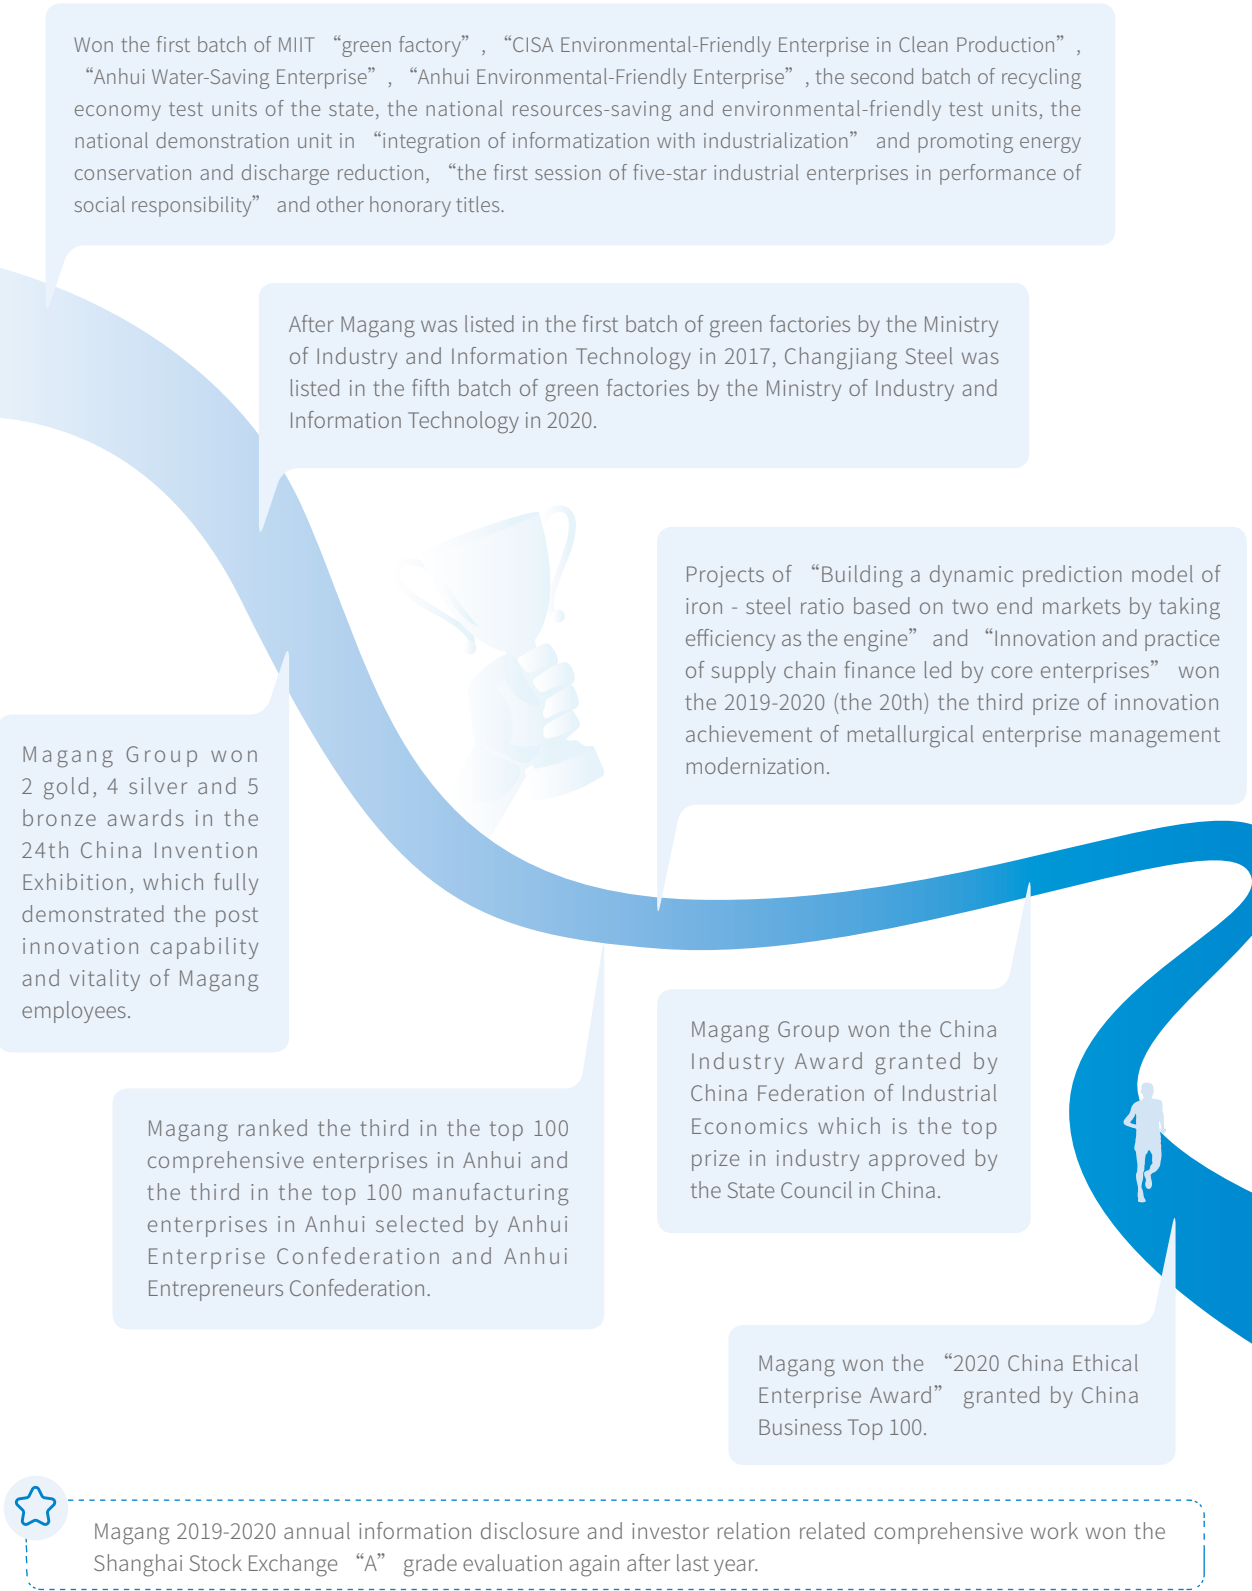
Won the first batch of MIIT “green factory”, “CISA Environmental-Friendly Enterprise in Clean Production”, “Anhui Water-Saving Enterprise”, “Anhui Environmental-Friendly Enterprise”, the second batch of recycling economy test units of the state, the national resources-saving and environmental-friendly test units, the national demonstration unit in “integration of informatization with industrialization” and promoting energy conservation and discharge reduction, “the first session of five-star industrial enterprises in performance of social responsibility” and other honorary titles.

After Magang was listed in the first batch of green factories by the Ministry of Industry and Information Technology in 2017, Changjiang Steel was listed in the fifth batch of green factories by the Ministry of Industry and Information Technology in 2020.

Projects of “Building a dynamic prediction model of iron - steel ratio based on two end markets by taking efficiency as the engine” and “Innovation and practice of supply chain finance led by core enterprises” won the 2019-2020 (the 20th) the third prize of innovation achievement of metallurgical enterprise management modernization.

Magang Group won 2 gold, 4 silver and 5 bronze awards in the 24th China Invention Exhibition, which fully demonstrated the post innovation capability and vitality of Magang employees.

Magang Group won the China Industry Award granted by China Federation of Industrial Economics which is the top prize in industry approved by the State Council in China.

Magang ranked the third in the top 100 comprehensive enterprises in Anhui and the third in the top 100 manufacturing enterprises in Anhui selected by Anhui Enterprise Confederation and Anhui Entrepreneurs Confederation.

Magang won the “2020 China Ethical Enterprise Award” granted by China Business Top 100.

Magang 2019-2020 annual information disclosure and investor relation related comprehensive work won the Shanghai Stock Exchange “A” grade evaluation again after last year.